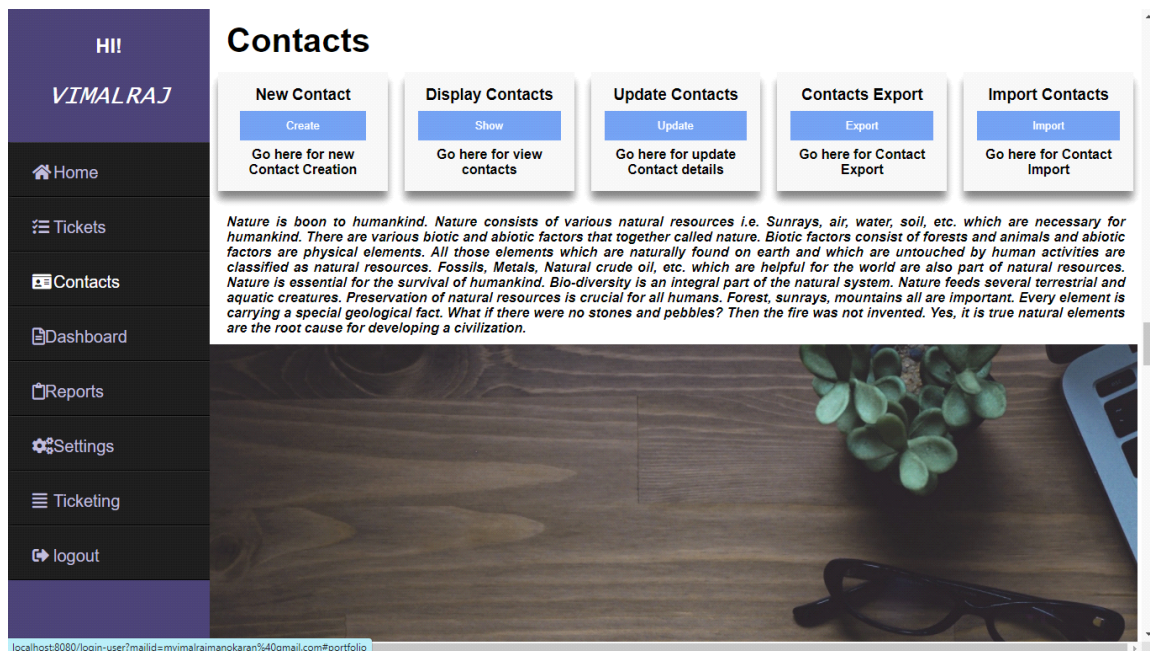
HI!

VIMALRAJ

Home

Tickets

Contacts

Dashboard

Reports

Settings

Ticketing

logout

Contacts

New Contact
Create
Go here for new Contact Creation

Display Contacts
Show
Go here for view contacts

Update Contacts
Update
Go here for update Contact details

Contacts Export
Export
Go here for Contact Export

Import Contacts
Import
Go here for Contact Import

Nature is boon to humankind. Nature consists of various natural resources i.e. Sunrays, air, water, soil, etc. which are necessary for humankind. There are various biotic and abiotic factors that together called nature. Biotic factors consist of forests and animals and abiotic factors are physical elements. All those elements which are naturally found on earth and which are untouched by human activities are classified as natural resources. Fossils, Metals, Natural crude oil, etc. which are helpful for the world are also part of natural resources. Nature is essential for the survival of humankind. Bio-diversity is an integral part of the natural system. Nature feeds several terrestrial and aquatic creatures. Preservation of natural resources is crucial for all humans. Forest, sunrays, mountains all are important. Every element is carrying a special geological fact. What if there were no stones and pebbles? Then the fire was not invented. Yes, it is true natural elements are the root cause for developing a civilization.

localhost:8080/login-user?mailid=mvimalrajmanokaran%40gmail.com#portfolio